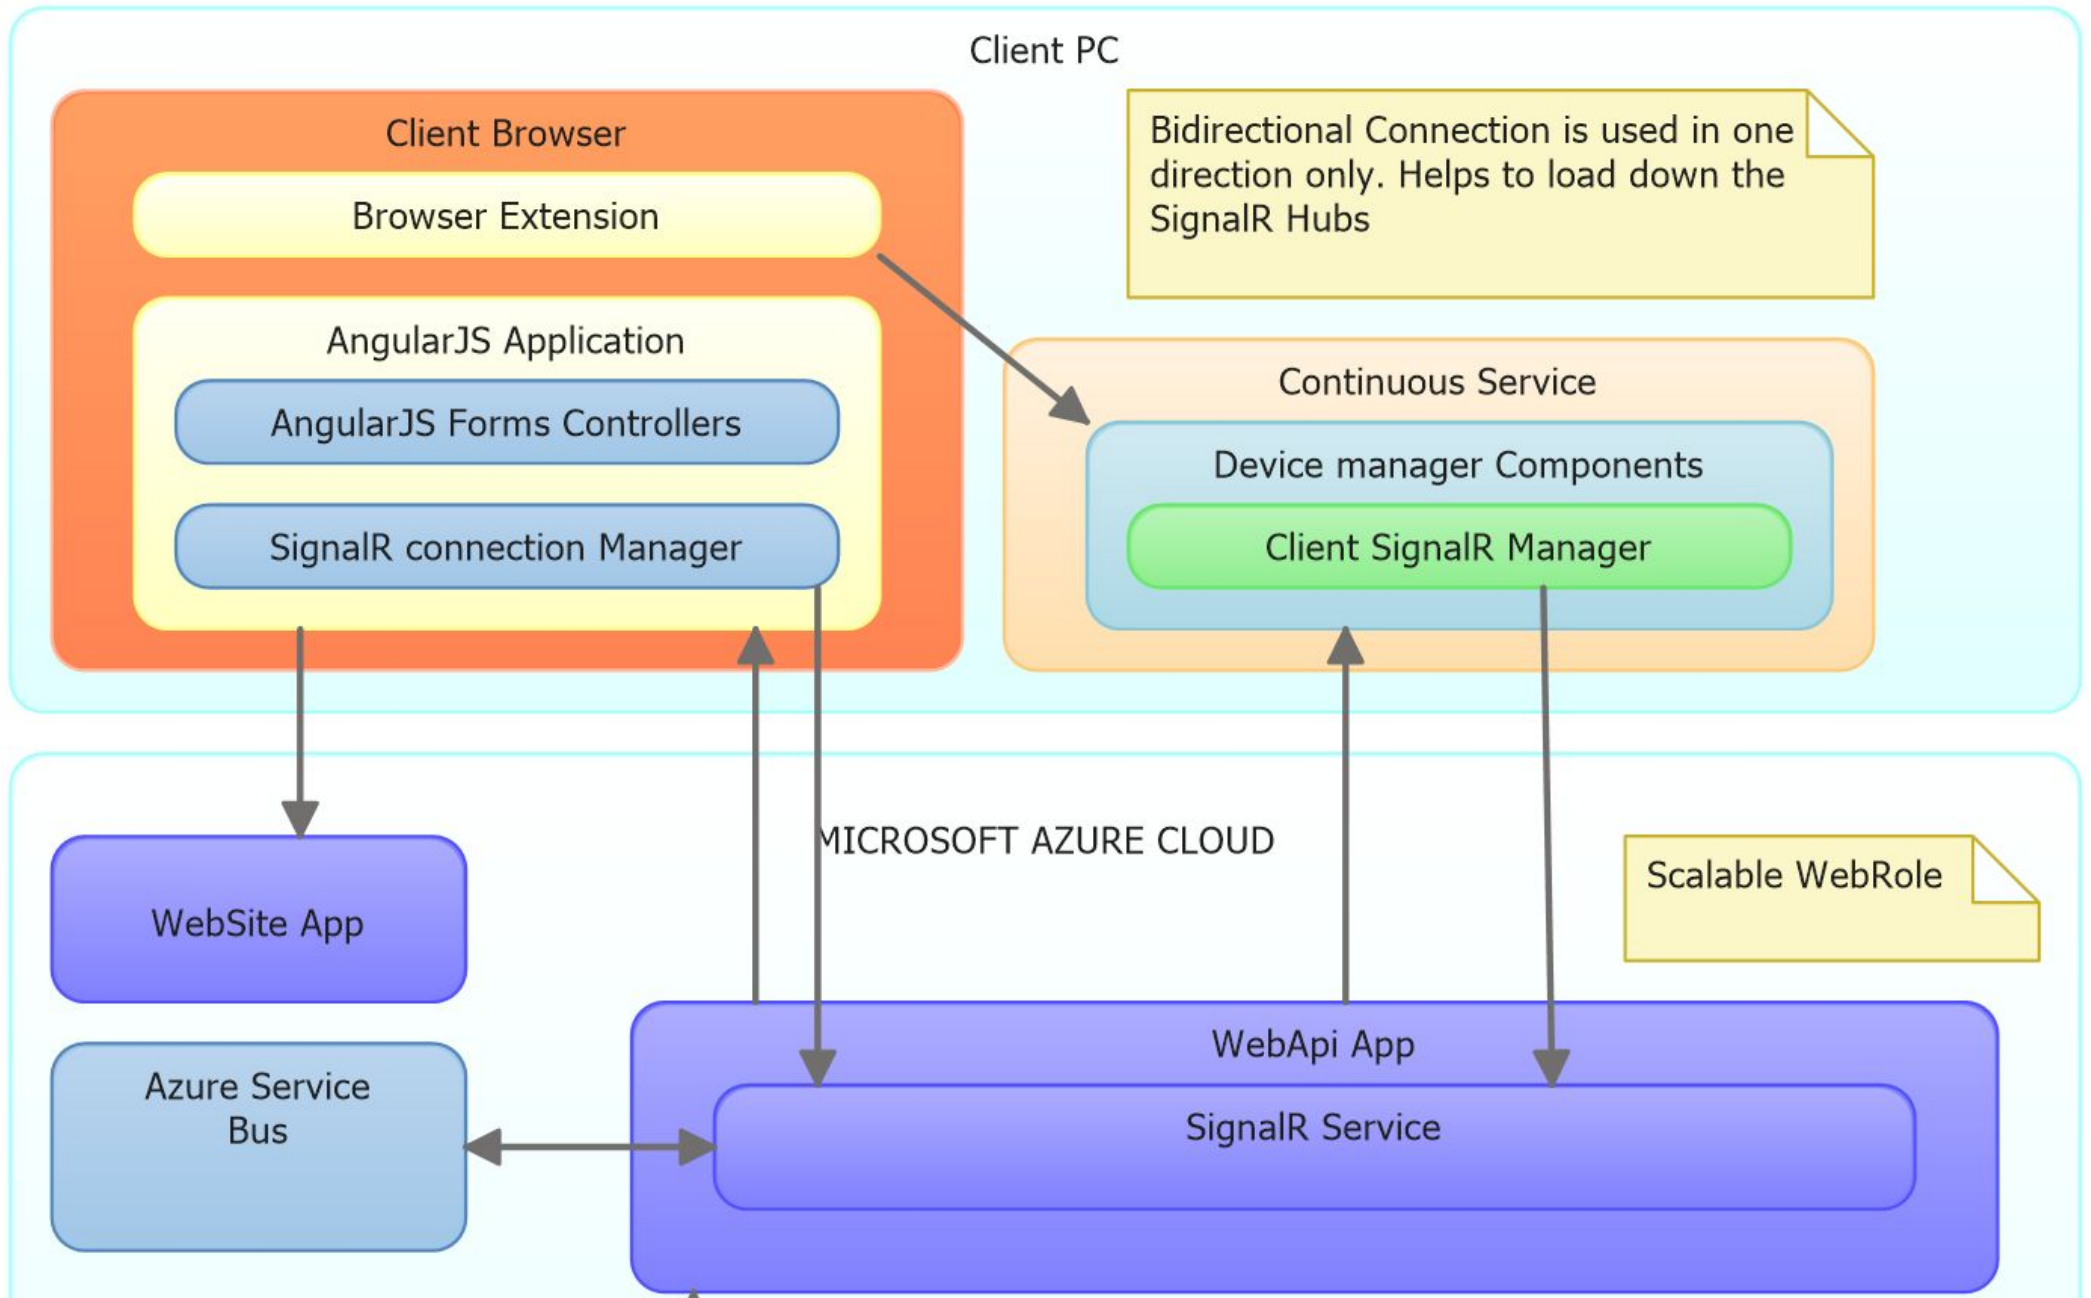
Client PC

Client Browser

Browser Extension

AngularJS Application

AngularJS Forms Controllers

SignalR connection Manager

Bidirectional Connection is used in one direction only. Helps to load down the SignalR Hubs

Continuous Service

Device manager Components

Client SignalR Manager

MICROSOFT AZURE CLOUD

Scalable WebRole

WebSite App

Azure Service Bus

WebApi App

SignalR Service